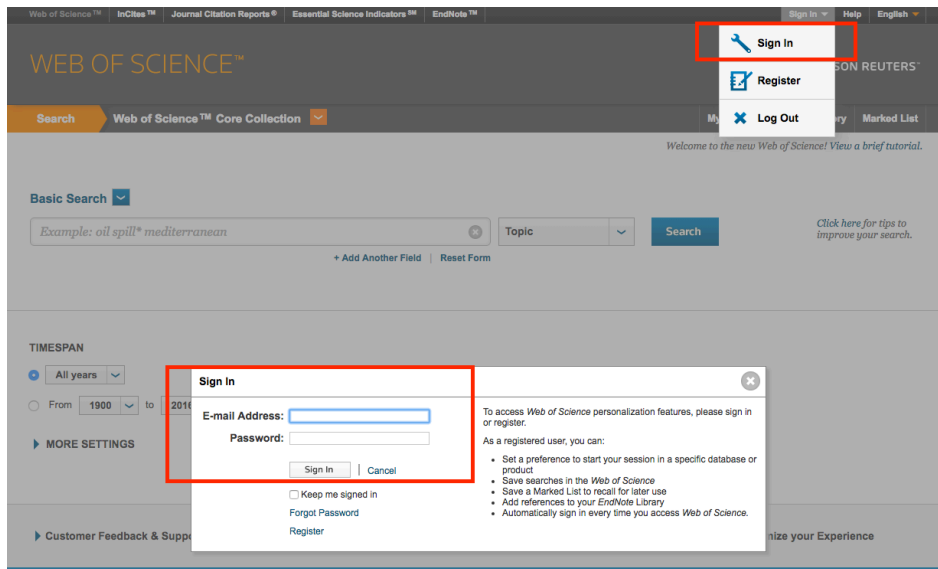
Web of Science™ | InCites™ | Journal Citation Reports® | Essential Science Indicators℠ | EndNote™

Sign In | Help | English

WEB OF SCIENCE™

SON REUTERS™

Sign In

Register

Log Out

Search | Web of Science™ Core Collection

My

ory | Marked List

Welcome to the new Web of Science! View a brief tutorial.

Basic Search

Example: oil spill* mediterranean

Topic

Search

Click here for tips to improve your search.

+ Add Another Field | Reset Form

TIMESPAN

All years

From 1900 to 2016

MORE SETTINGS

Sign In

E-mail Address:

Password:

Sign In | Cancel

Keep me signed in

Forgot Password

Register

To access Web of Science personalization features, please sign in or register.

As a registered user, you can:

• Set a preference to start your session in a specific database or product
• Save searches in the Web of Science
• Save a Marked List to recall for later use
• Add references to your EndNote Library
• Automatically sign in every time you access Web of Science.

Customer Feedback & Suppo

nize your Experience